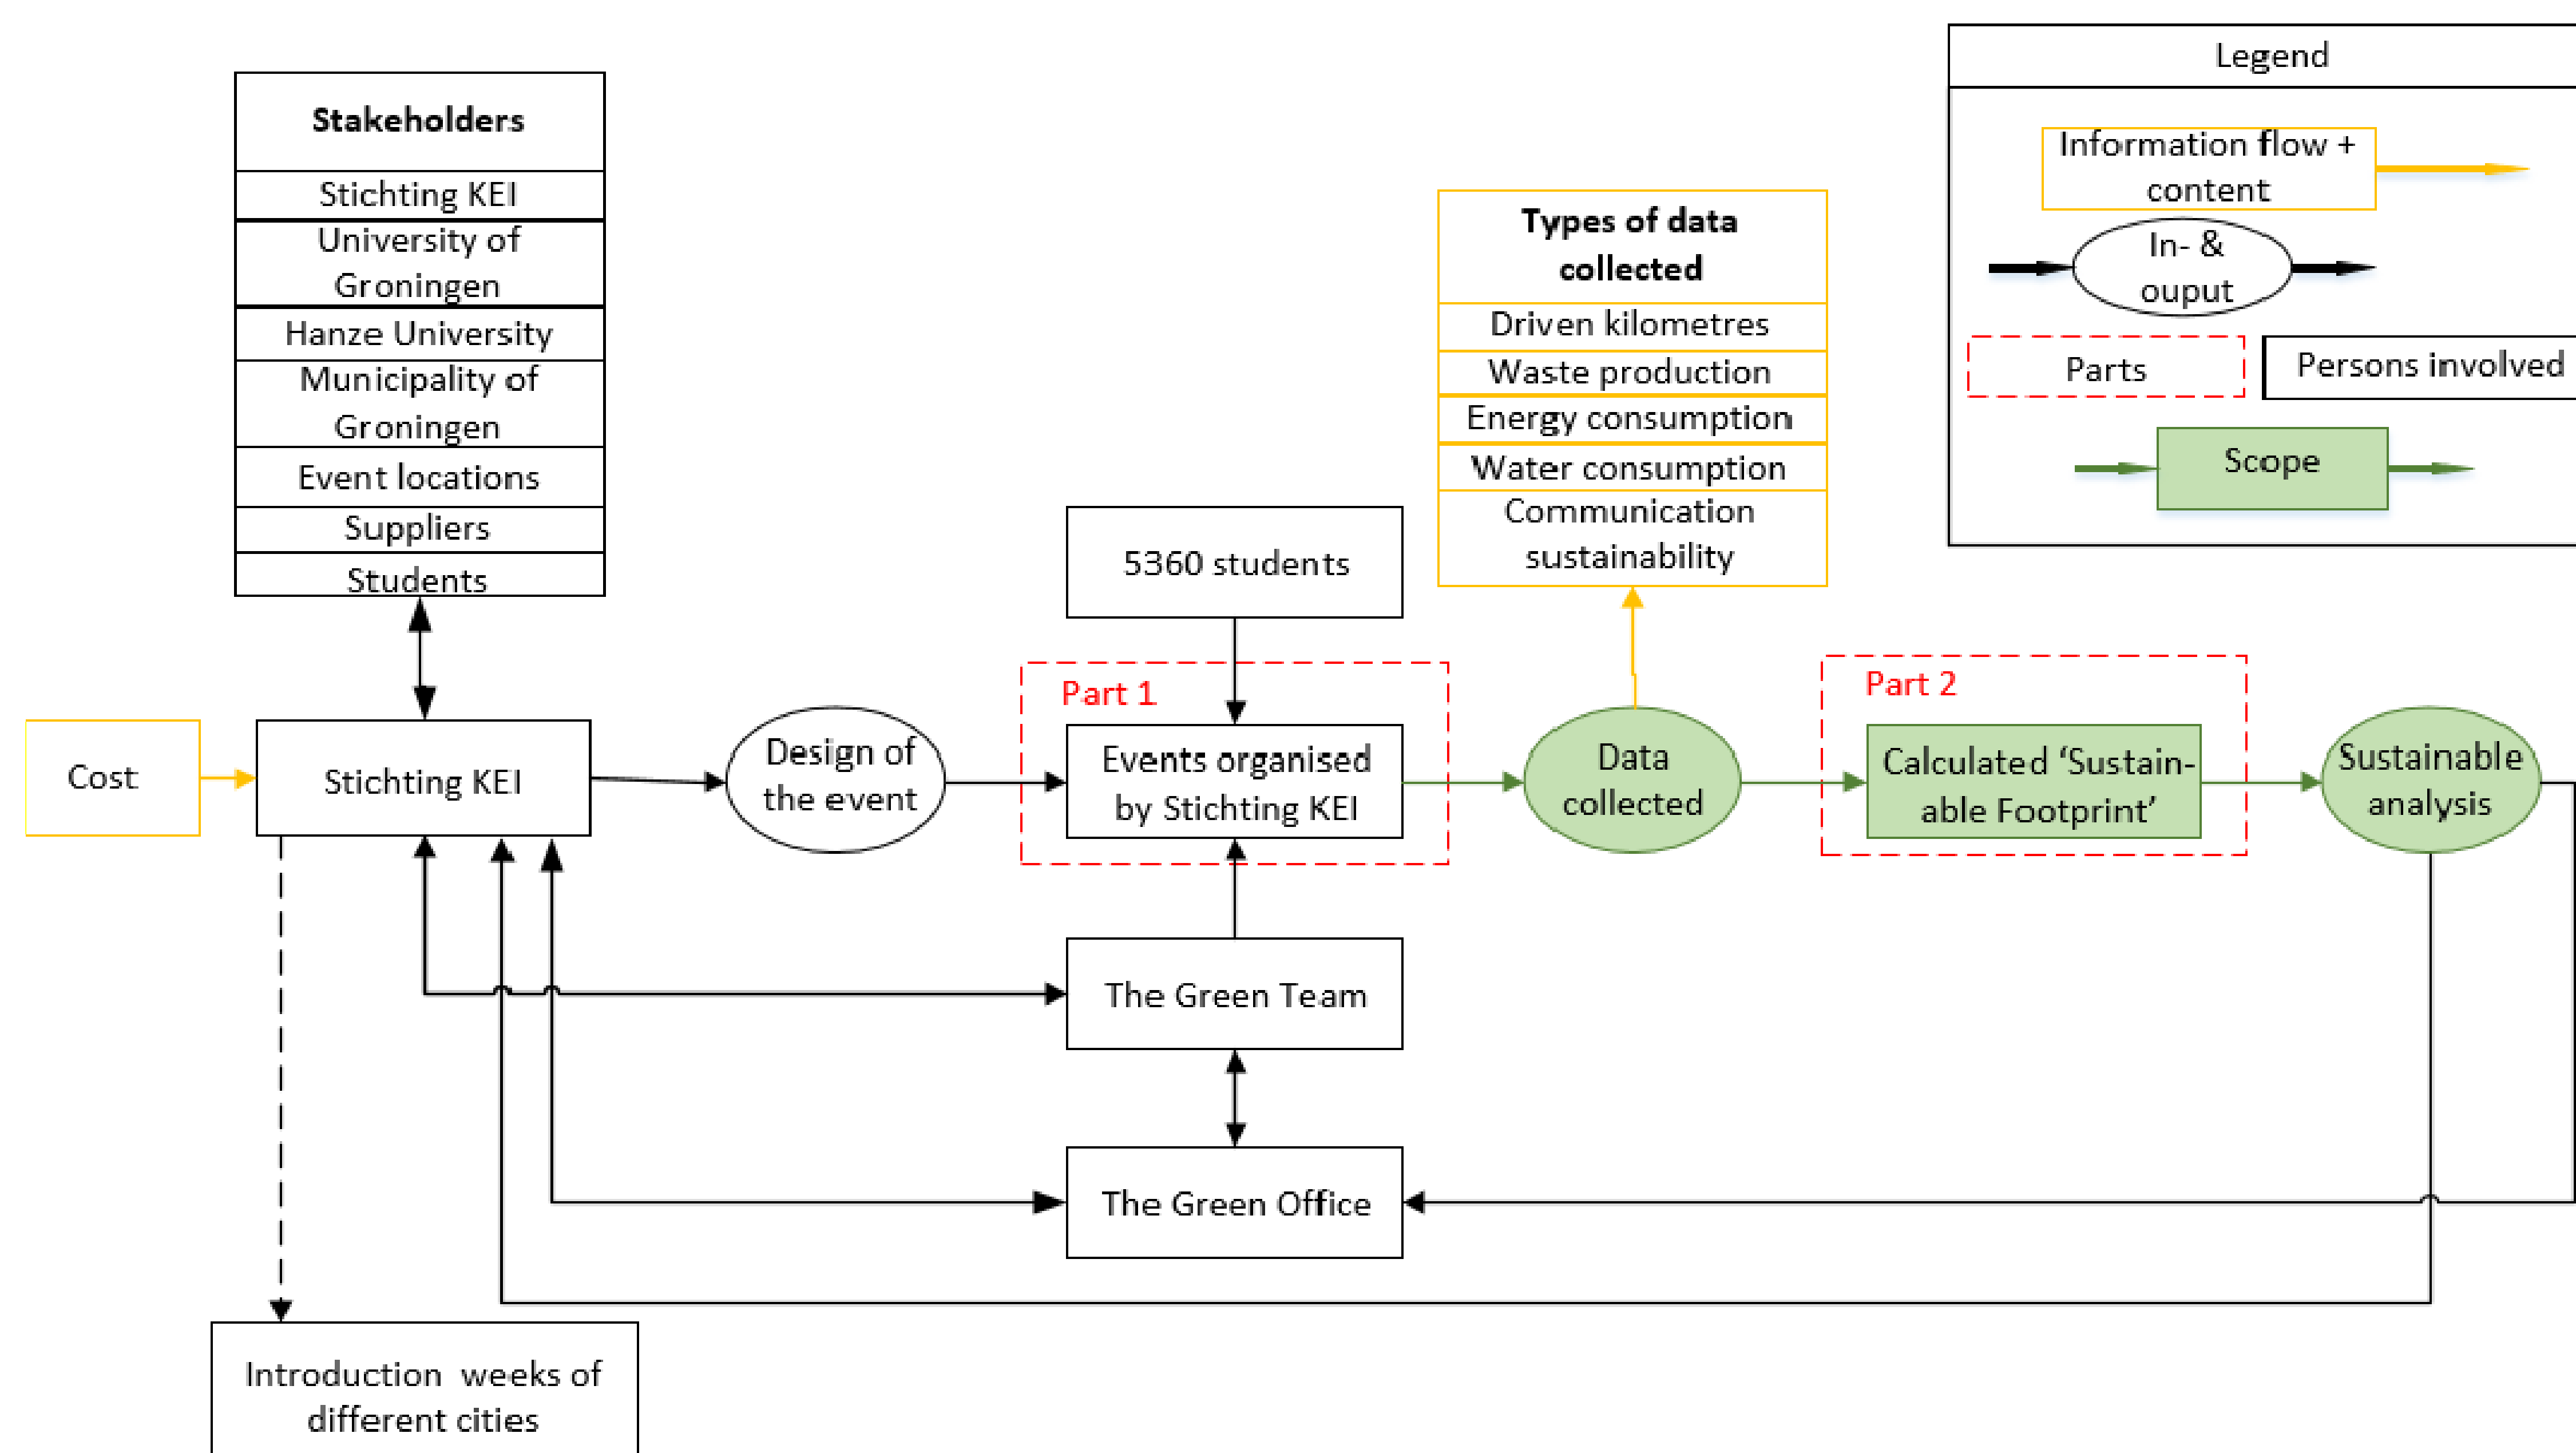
Legend

Information flow + content

In- & ouput

Parts

Persons involved

Scope

| Stakeholders |
|---|
| Stichting KEI |
| University of Groningen |
| Hanze University |
| Municipality of Groningen |
| Event locations |
| Suppliers |
| Students |

| Types of data collected |
|---|
| Driven kilometres |
| Waste production |
| Energy consumption |
| Water consumption |
| Communication sustainability |

5360 students

Part 1

Part 2

Cost

Stichting KEI

Design of the event

Events organised by Stichting KEI

Data collected

Calculated 'Sustainable Footprint'

Sustainable analysis

The Green Team

The Green Office

Introduction weeks of different cities